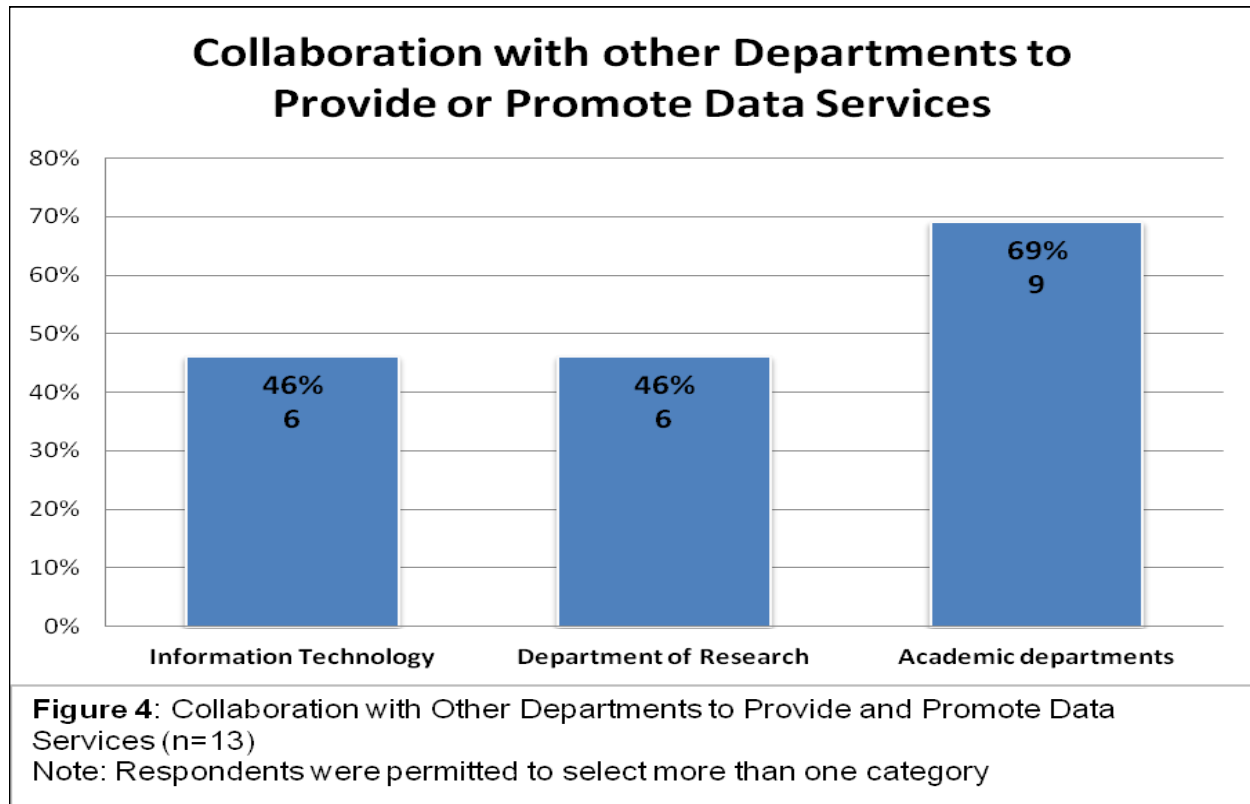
Collaboration with other Departments to Provide or Promote Data Services

80%
70%
60%
50%
40%
30%
20%
10%
0%

46%
6

46%
6

69%
9

Information Technology
Department of Research
Academic departments

**Figure 4**: Collaboration with Other Departments to Provide and Promote Data Services (n=13)
Note: Respondents were permitted to select more than one category